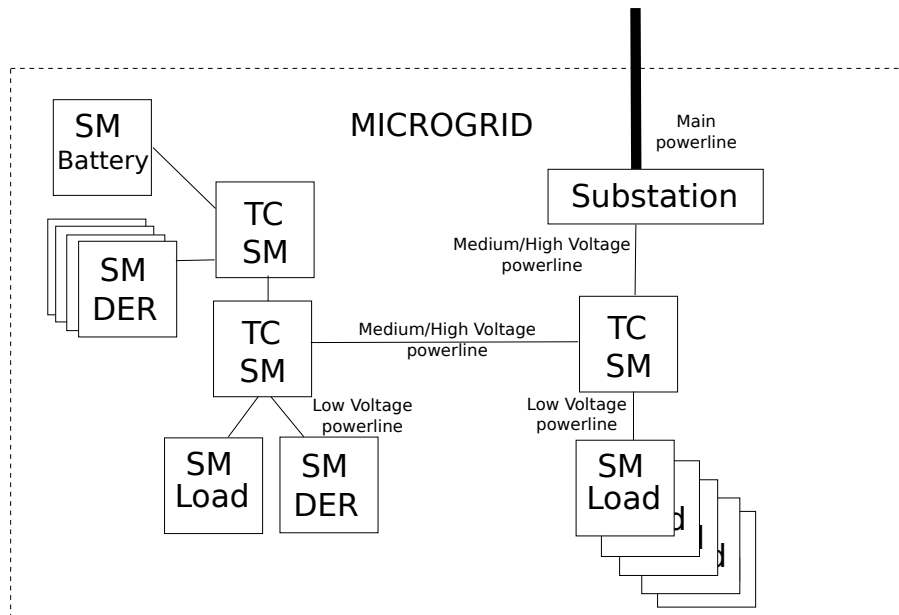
MICROGRID

Main powerline

SM Battery

TC SM

SM DER

Substation

Medium/High Voltage powerline

TC SM

Medium/High Voltage powerline

TC SM

Low Voltage powerline

Low Voltage powerline

SM Load

SM DER

SM Load

d

d